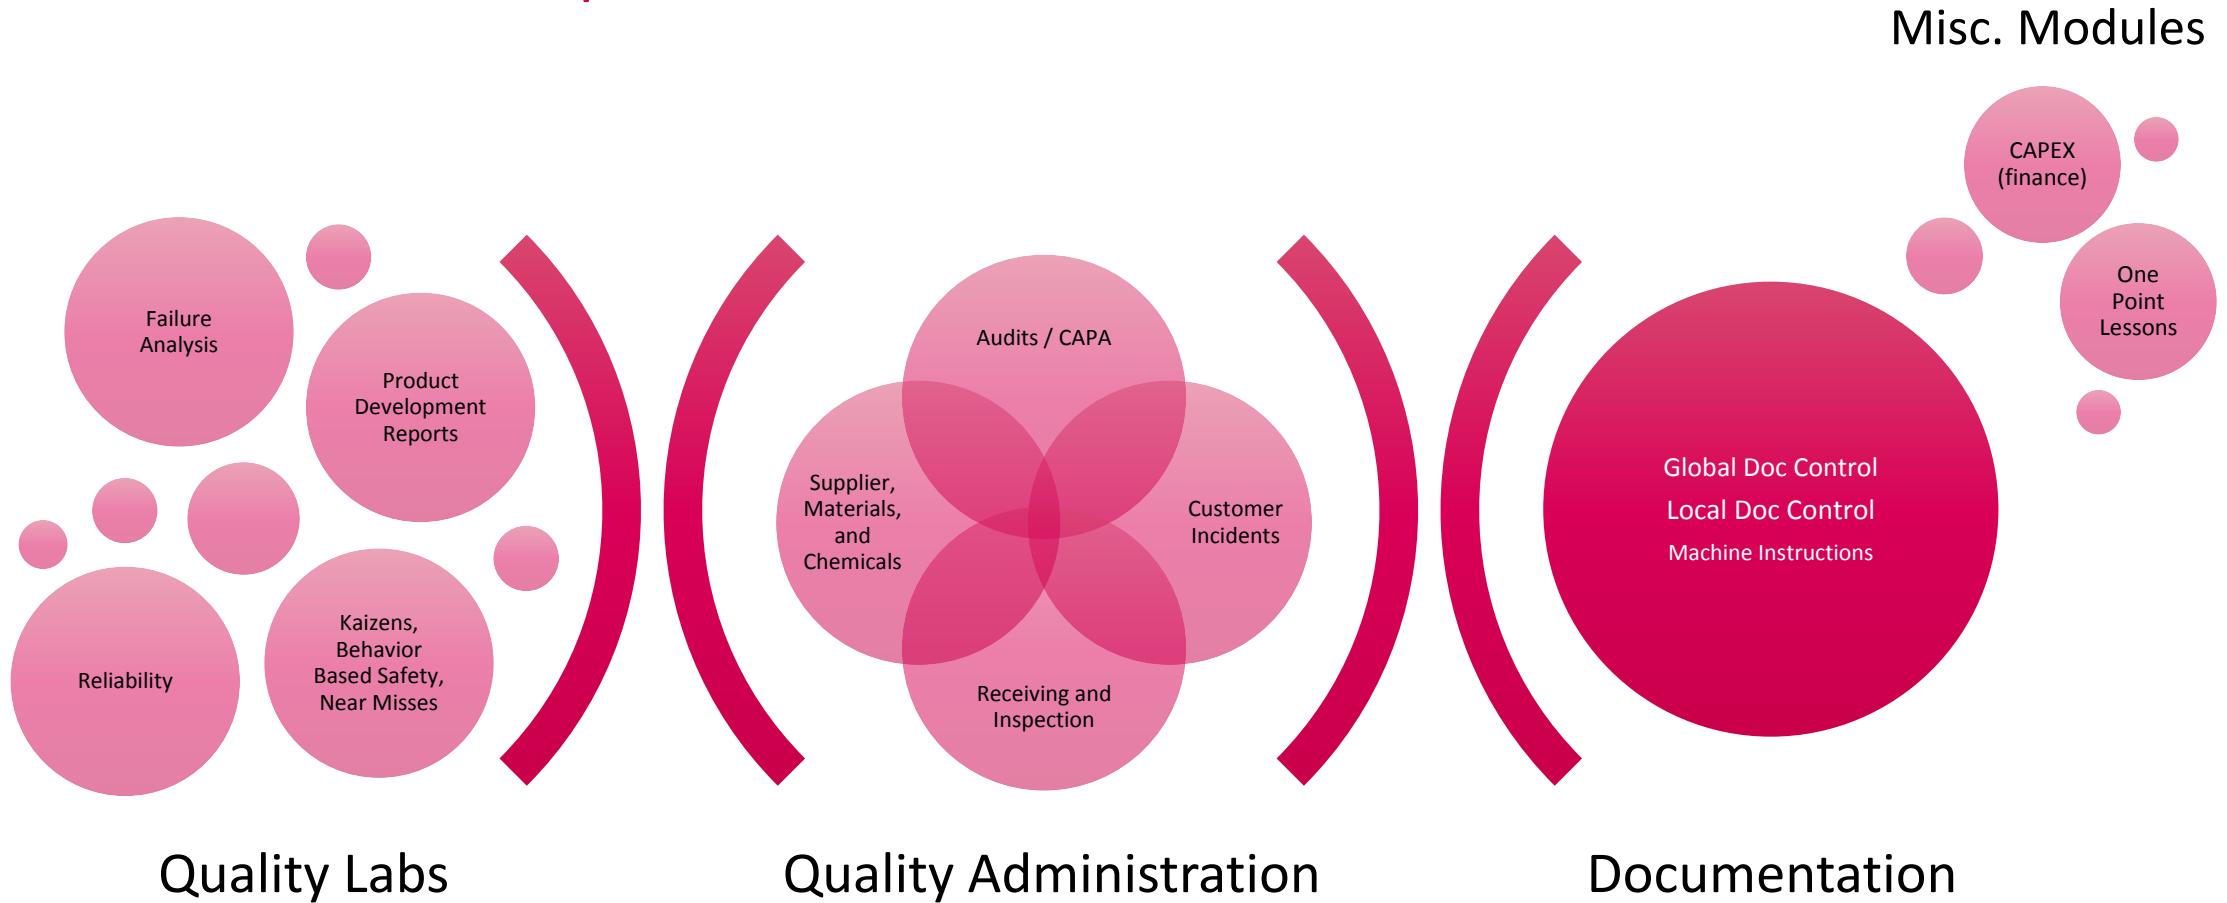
Misc. Modules

CAPEX (finance)

One Point Lessons

Failure Analysis

Product Development Reports

Reliability

Kaizens, Behavior Based Safety, Near Misses

Audits / CAPA

Supplier, Materials, and Chemicals

Customer Incidents

Receiving and Inspection

Global Doc Control
Local Doc Control
Machine Instructions

Quality Labs

Quality Administration

Documentation